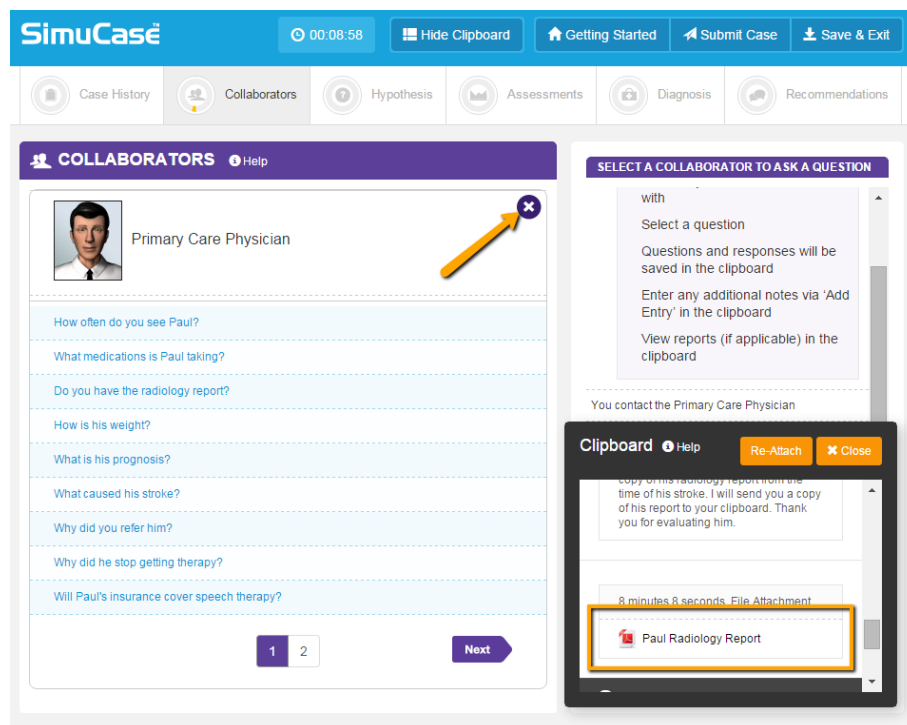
SimuCase

00:08:58

Hide Clipboard

Getting Started

Submit Case

Save & Exit

Case History

Collaborators

Hypothesis

Assessments

Diagnosis

Recommendations

COLLABORATORS Help

Primary Care Physician

How often do you see Paul?

What medications is Paul taking?

Do you have the radiology report?

How is his weight?

What is his prognosis?

What caused his stroke?

Why did you refer him?

Why did he stop getting therapy?

Will Paul's insurance cover speech therapy?

1 2

Next

SELECT A COLLABORATOR TO ASK A QUESTION

with

Select a question

Questions and responses will be saved in the clipboard

Enter any additional notes via 'Add Entry' in the clipboard

View reports (if applicable) in the clipboard

You contact the Primary Care Physician

Clipboard Help

Re-Attach

Close

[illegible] time of his stroke. I will send you a copy of his report to your clipboard. Thank you for evaluating him.

8 minutes 8 seconds. File Attachment

Paul Radiology Report